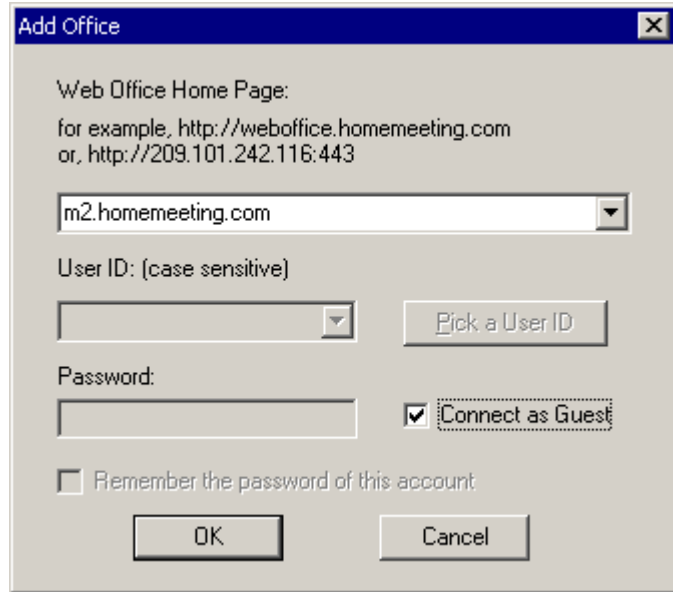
Add Office

Web Office Home Page:

for example, http://weboffice.homemeeting.com
or, http://209.101.242.116:443

m2.homemeeting.com

User ID: (case sensitive)

Pick a User ID

Password:

Connect as Guest

Remember the password of this account

OK

Cancel